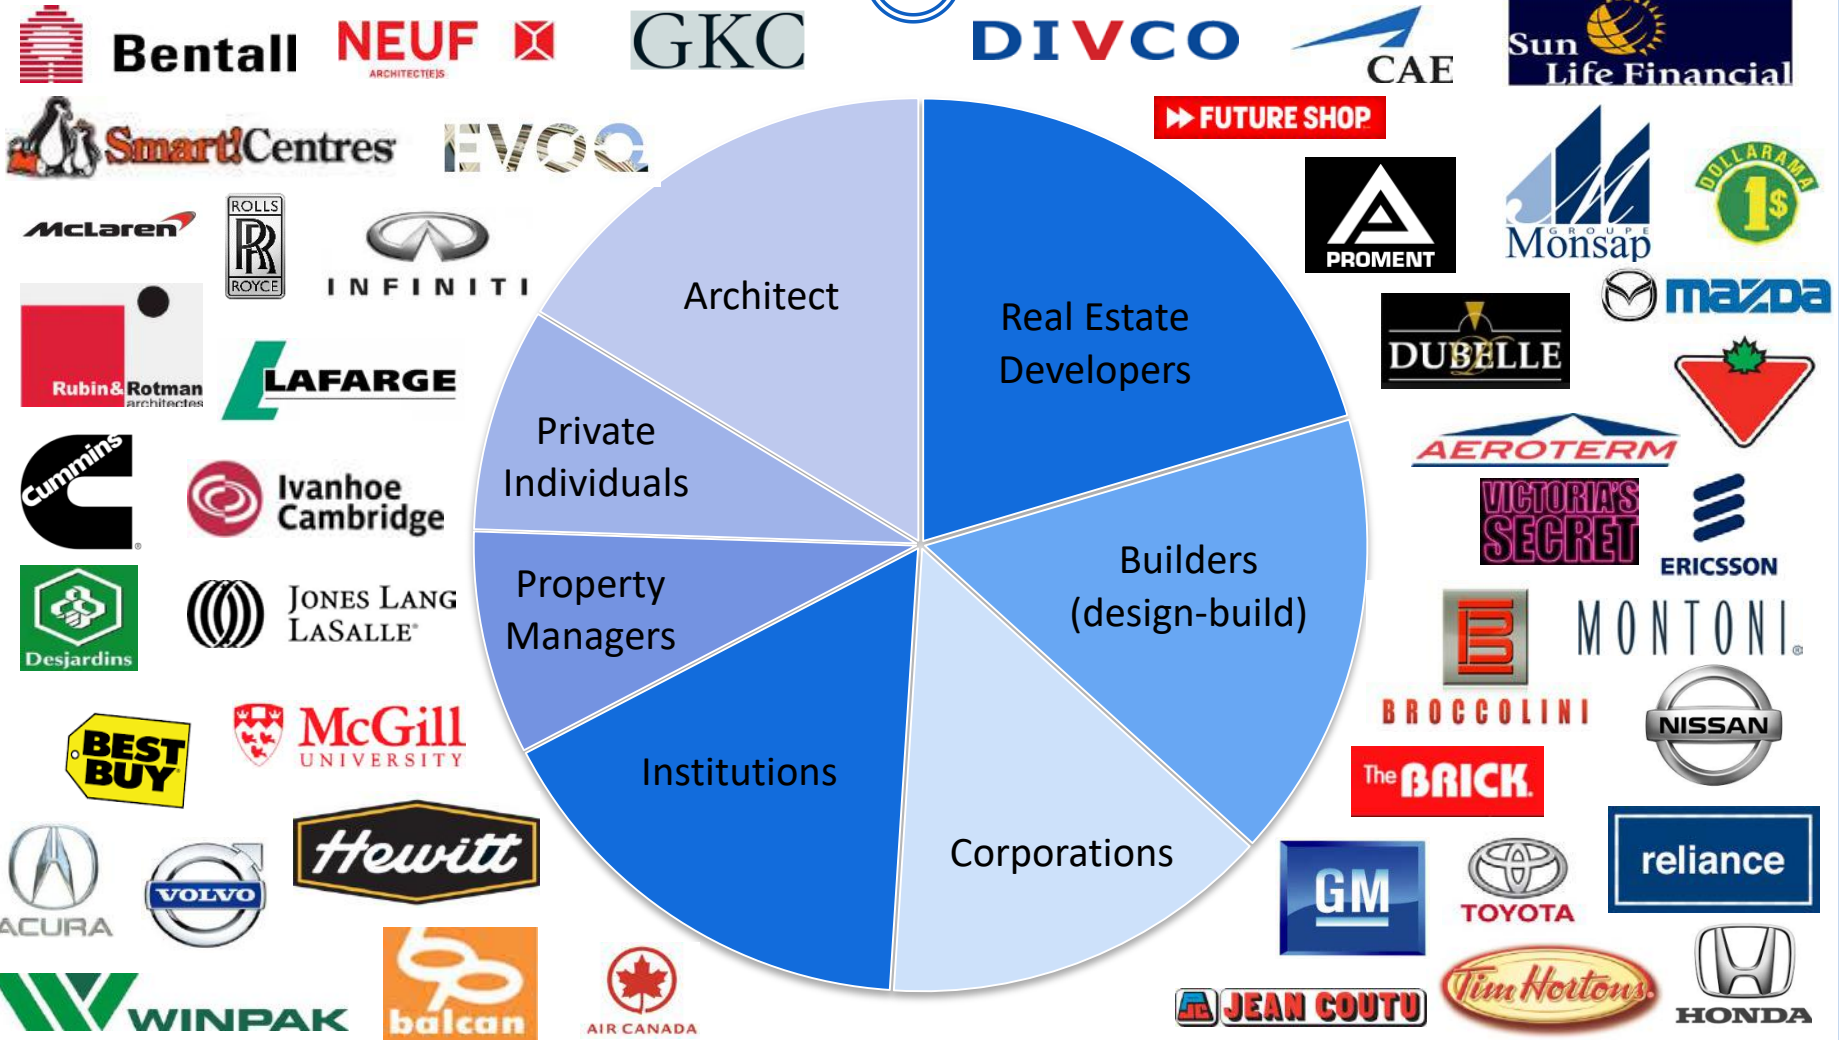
Bentall
NEUF
ARCHITECTE(S)
GKC
DIVCO
CAE
Sun Life Financial
SmartCentres
EVOQ
FUTURE SHOP
McLaren
ROLLS ROYCE
INFINITI
PROMENT
GROUPE Monsap
DOLLARAMA 1$
mazda
Rubin&Rotman architectes
LAFARGE
DUBELLE
Cummins
Ivanhoe Cambridge
AEROTERM
VICTORIA'S SECRET
ERICSSON
Desjardins
JONES LANG LASALLE
BROCCOLINI
MONTONI
NISSAN
BEST BUY
McGill UNIVERSITY
The BRICK
Hewitt
ACURA
VOLVO
GM
TOYOTA
reliance
WINPAK
balcan
AIR CANADA
JEAN COUTU
Tim Hortons
HONDA

Architect
Real Estate Developers
Private Individuals
Builders (design-build)
Property Managers
Institutions
Corporations